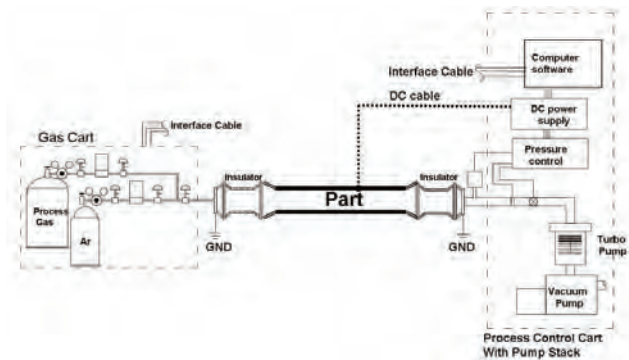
Computer software

Interface Cable

DC cable

DC power supply

Interface Cable

Gas Cart

Pressure control

Insulator

Insulator

Process Gas

Ar

Part

GND

GND

Turbo Pump

Vacuum Pump

Process Control Cart With Pump Stack